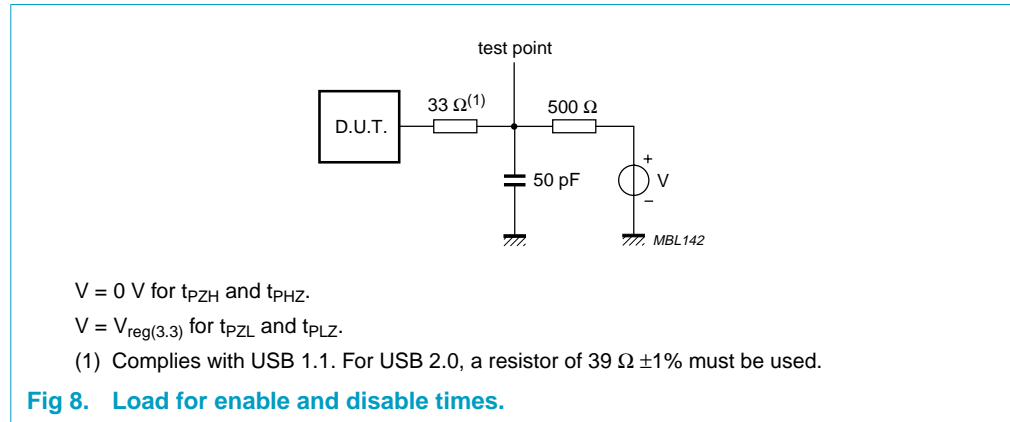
test point

D.U.T.

33 Ω$^{(1)}$

500 Ω

50 pF

+

V

−

MBL142

V = 0 V for $t_{PZH}$ and $t_{PHZ}$.

V = $V_{reg(3.3)}$ for $t_{PZL}$ and $t_{PLZ}$.

(1) Complies with USB 1.1. For USB 2.0, a resistor of 39 Ω ±1% must be used.

Fig 8. Load for enable and disable times.